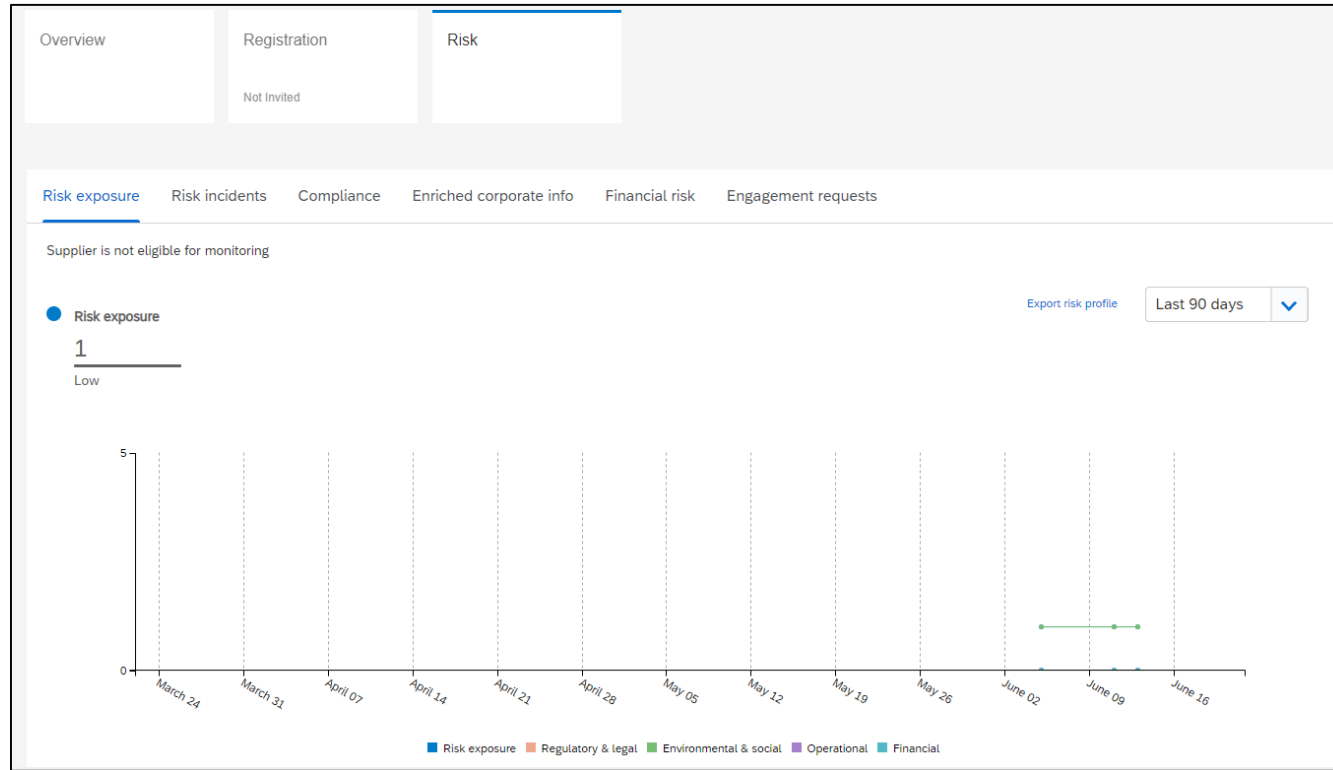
Overview

Registration
Not Invited

Risk

Risk exposure Risk incidents Compliance Enriched corporate info Financial risk Engagement requests

Supplier is not eligible for monitoring

Risk exposure
1
Low

Export risk profile

Last 90 days

5
0

March 24 March 31 April 07 April 14 April 21 April 28 May 05 May 12 May 19 May 26 June 02 June 09 June 16

Risk exposure Regulatory & legal Environmental & social Operational Financial